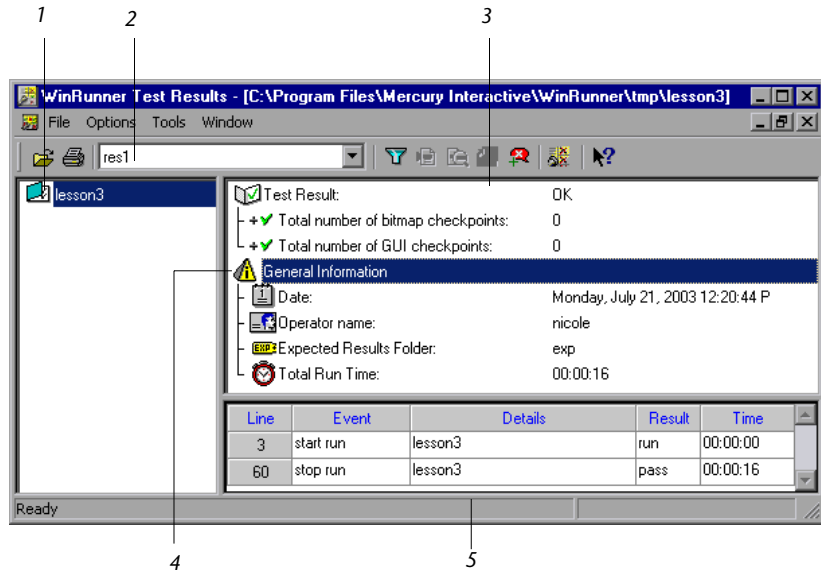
1
2
3

WinRunner Test Results - [C:\Program Files\Mercury Interactive\WinRunner\tmp\lesson3]

File Options Tools Window

res1

lesson3

Test Result: OK
Total number of bitmap checkpoints: 0
Total number of GUI checkpoints: 0
General Information
Date: Monday, July 21, 2003 12:20:44 P
Operator name: nicole
Expected Results Folder: exp
Total Run Time: 00:00:16

| Line | Event | Details | Result | Time |
|---|---|---|---|---|
| 3 | start run | lesson3 | run | 00:00:00 |
| 60 | stop run | lesson3 | pass | 00:00:16 |

Ready

4
5